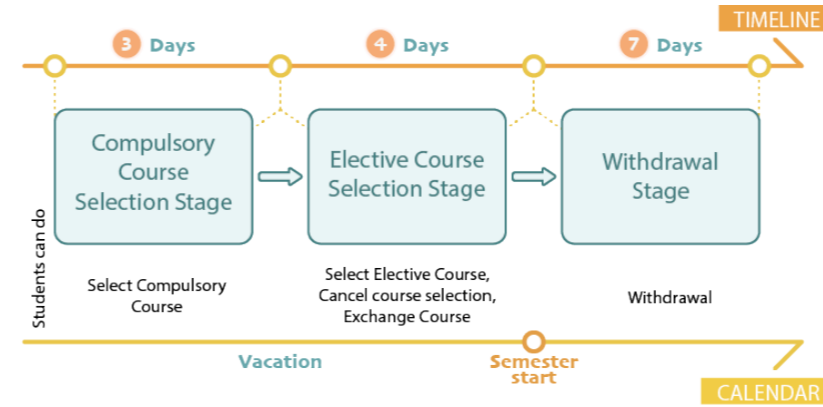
TIMELINE

3 Days

4 Days

7 Days

Compulsory Course Selection Stage

Elective Course Selection Stage

Withdrawal Stage

Students can do

Select Compulsory Course

Select Elective Course, Cancel course selection, Exchange Course

Withdrawal

Vacation

Semester start

CALENDAR